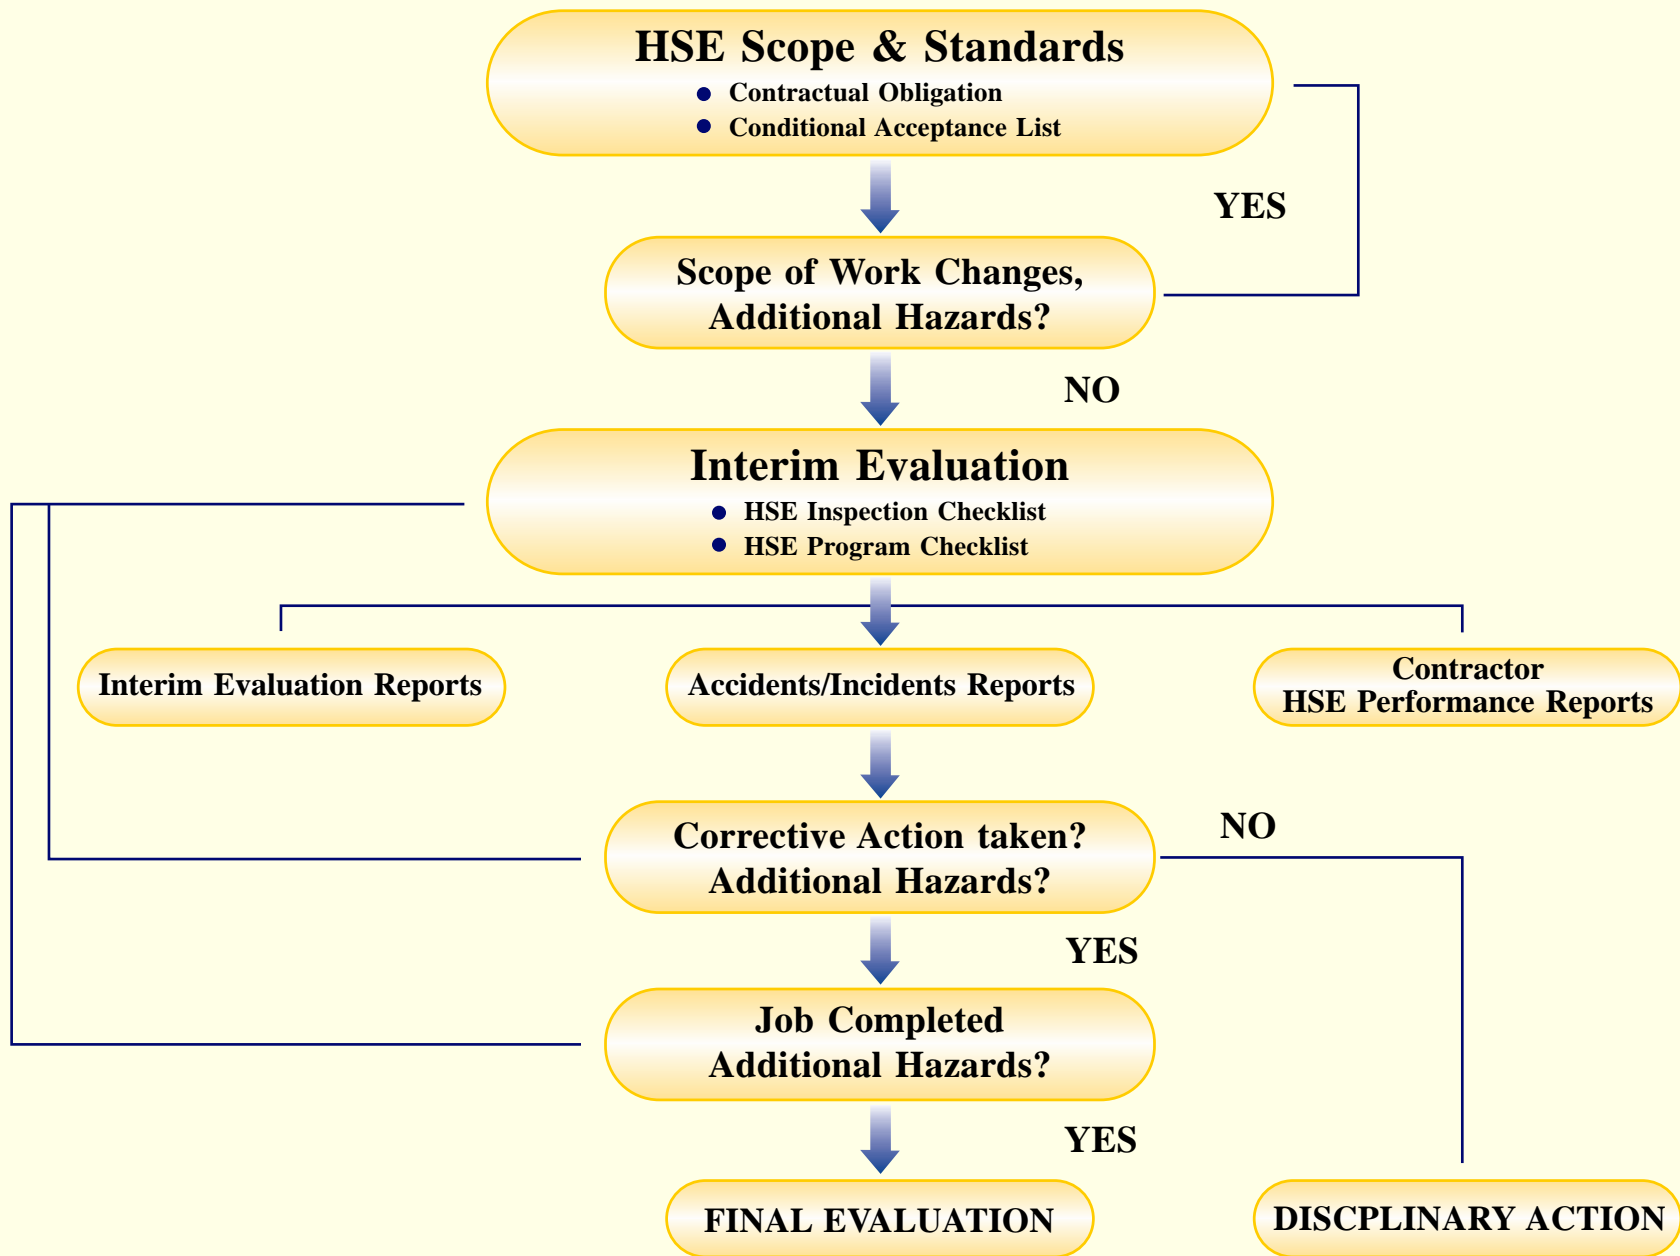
HSE Scope & Standards
- Contractual Obligation
- Conditional Acceptance List

YES

Scope of Work Changes, Additional Hazards?

NO

Interim Evaluation
- HSE Inspection Checklist
- HSE Program Checklist

Interim Evaluation Reports

Accidents/Incidents Reports

Contractor HSE Performance Reports

Corrective Action taken? Additional Hazards?

NO

YES

Job Completed Additional Hazards?

YES

FINAL EVALUATION

DISCPLINARY ACTION